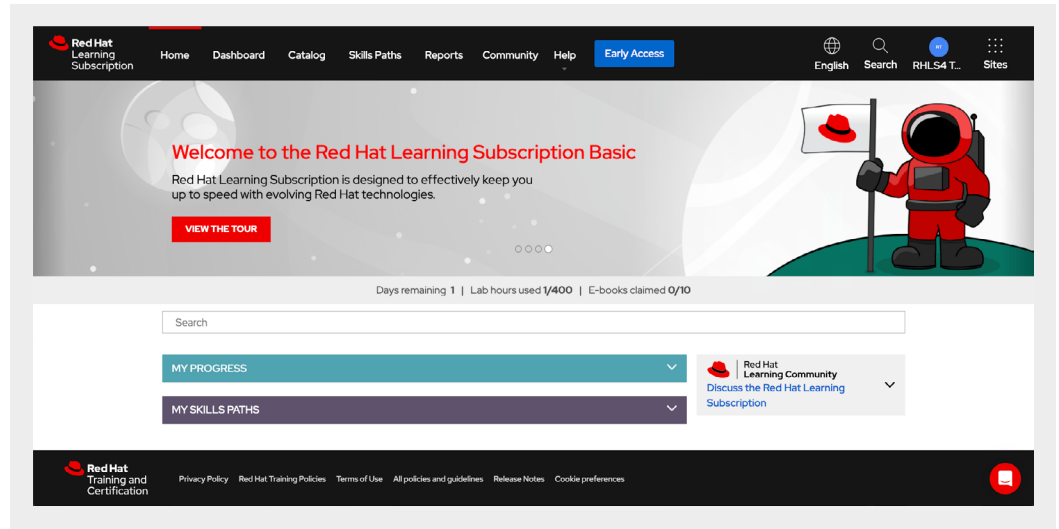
Red Hat Learning Subscription

Home Dashboard Catalog Skills Paths Reports Community Help Early Access

English Search RT RHLS4 T... Sites

Welcome to the Red Hat Learning Subscription Basic

Red Hat Learning Subscription is designed to effectively keep you up to speed with evolving Red Hat technologies.

VIEW THE TOUR

Days remaining 1 | Lab hours used 1/400 | E-books claimed 0/10

Search

MY PROGRESS

MY SKILLS PATHS

Red Hat Learning Community

Discuss the Red Hat Learning Subscription

Red Hat Training and Certification

Privacy Policy Red Hat Training Policies Terms of Use All policies and guidelines Release Notes Cookie preferences